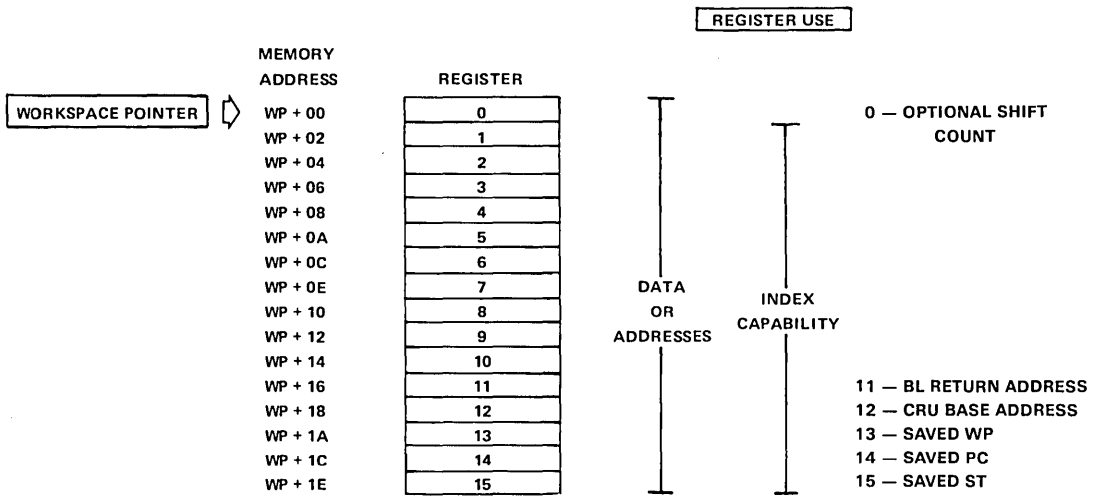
REGISTER USE

MEMORY ADDRESS

REGISTER

WORKSPACE POINTER

| MEMORY ADDRESS | REGISTER |
|---|---|
| WP + 00 | 0 |
| WP + 02 | 1 |
| WP + 04 | 2 |
| WP + 06 | 3 |
| WP + 08 | 4 |
| WP + 0A | 5 |
| WP + 0C | 6 |
| WP + 0E | 7 |
| WP + 10 | 8 |
| WP + 12 | 9 |
| WP + 14 | 10 |
| WP + 16 | 11 |
| WP + 18 | 12 |
| WP + 1A | 13 |
| WP + 1C | 14 |
| WP + 1E | 15 |

DATA OR ADDRESSES

INDEX CAPABILITY

0 — OPTIONAL SHIFT COUNT

11 — BL RETURN ADDRESS
12 — CRU BASE ADDRESS
13 — SAVED WP
14 — SAVED PC
15 — SAVED ST